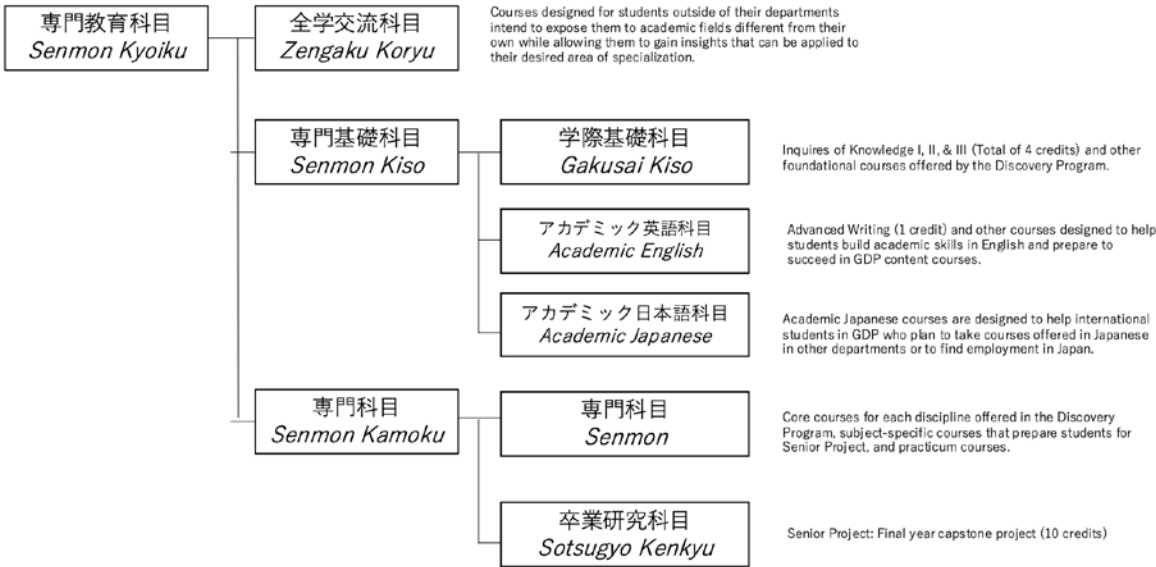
専門教育科目
Senmon Kyoiku

全学交流科目
Zengaku Koryu

Courses designed for students outside of their departments intend to expose them to academic fields different from their own while allowing them to gain insights that can be applied to their desired area of specialization.

専門基礎科目
Senmon Kiso

学際基礎科目
Gakusai Kiso

Inquires of Knowledge I, II, & III (Total of 4 credits) and other foundational courses offered by the Discovery Program.

アカデミック英語科目
Academic English

Advanced Writing (1 credit) and other courses designed to help students build academic skills in English and prepare to succeed in GDP content courses.

アカデミック日本語科目
Academic Japanese

Academic Japanese courses are designed to help international students in GDP who plan to take courses offered in Japanese in other departments or to find employment in Japan.

専門科目
Senmon Kamoku

専門科目
Senmon

Core courses for each discipline offered in the Discovery Program, subject-specific courses that prepare students for Senior Project, and practicum courses.

卒業研究科目
Sotsugyo Kenkyu

Senior Project: Final year capstone project (10 credits)